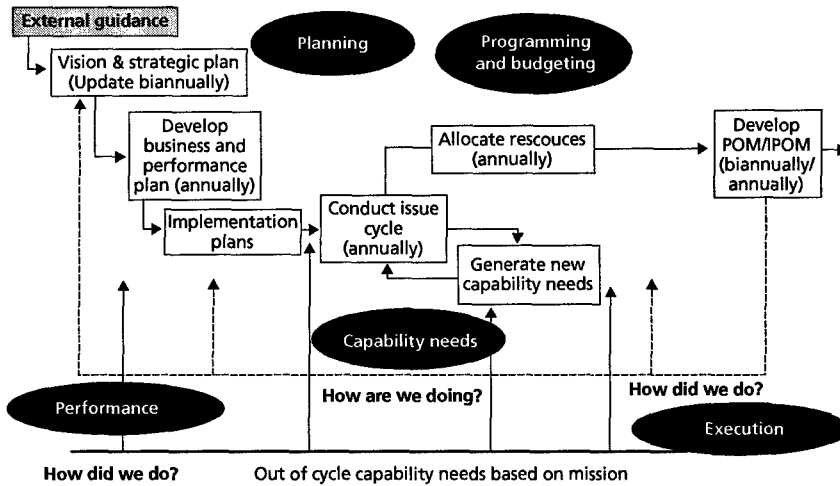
External guidance

Vision & strategic plan (Update biannually)

Planning

Programming and budgeting

Develop business and performance plan (annually)

Allocate rescouces (annually)

Develop POM/IPOM (biannually/ annually)

Implementation plans

Conduct issue cycle (annually)

Generate new capability needs

Capability needs

How are we doing?

How did we do?

Performance

Execution

How did we do?

Out of cycle capability needs based on mission